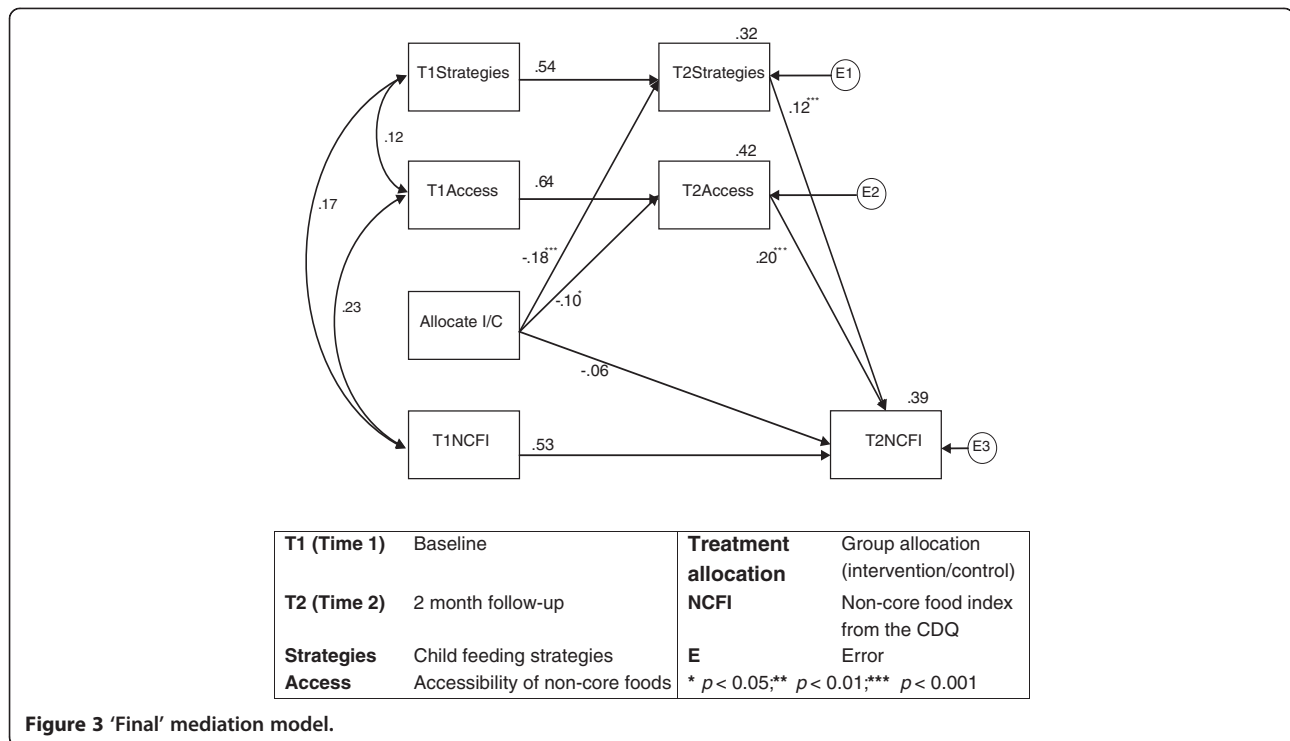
.32

T1Strategies

.54

T2Strategies

E1

.12***

.12

.42

T1Access

.64

T2Access

E2

.17

-.18***

.20***

-.10*

.23

Allocate I/C

-.06

.39

T1NCFI

.53

T2NCFI

E3

| **T1 (Time 1)** | Baseline | **Treatment allocation** | Group allocation (intervention/control) |
|---|---|---|---|
| **T2 (Time 2)** | 2 month follow-up | **NCFI** | Non-core food index from the CDQ |
| **Strategies** | Child feeding strategies | **E** | Error |
| **Access** | Accessibility of non-core foods | **\*** $p < 0.05$;**\*\*** $p < 0.01$;**\*\*\*** $p < 0.001$ | |

**Figure 3 'Final' mediation model.**